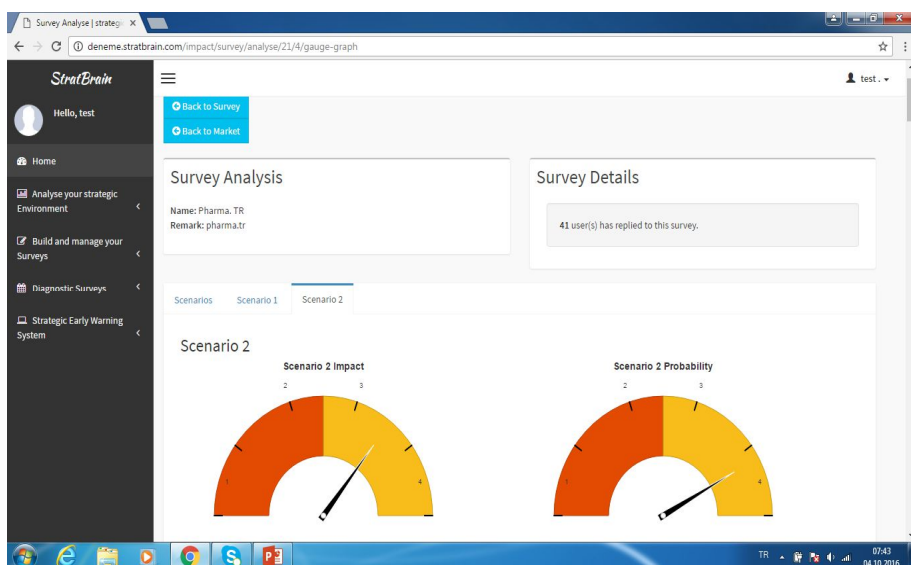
Survey Analyse | strateg ×

deneme.stratbrain.com/impact/survey/analyse/21/4/gauge-graph

StratBrain

Hello, test

Home

Analyse your strategic Environment

Build and manage your Surveys

Diagnostic Surveys

Strategic Early Warning System

test .

Back to Survey

Back to Market

Survey Analysis

Name: Pharma. TR
Remark: pharma.tr

Survey Details

41 user(s) has replied to this survey.

Scenarios | Scenario 1 | Scenario 2

Scenario 2

Scenario 2 Impact

1 2 3 4

Scenario 2 Probability

1 2 3 4

TR 07:43 04.10.2016